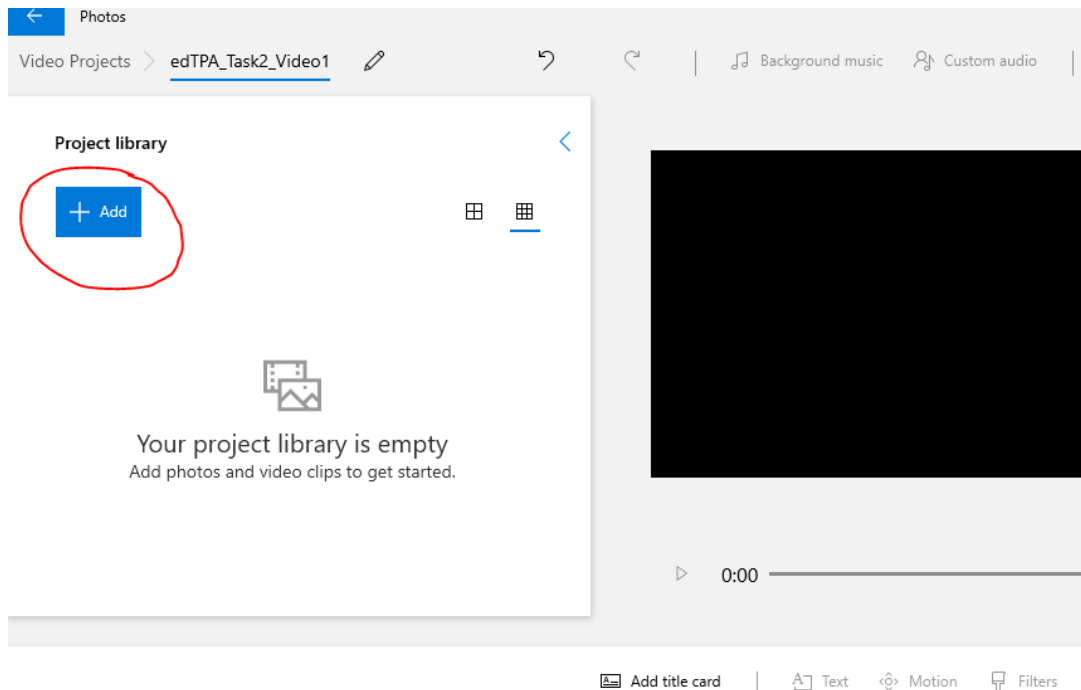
Photos

Video Projects > edTPA_Task2_Video1

Background music Custom audio

Project library

+ Add

Your project library is empty
Add photos and video clips to get started.

0:00

Add title card | Text Motion Filters